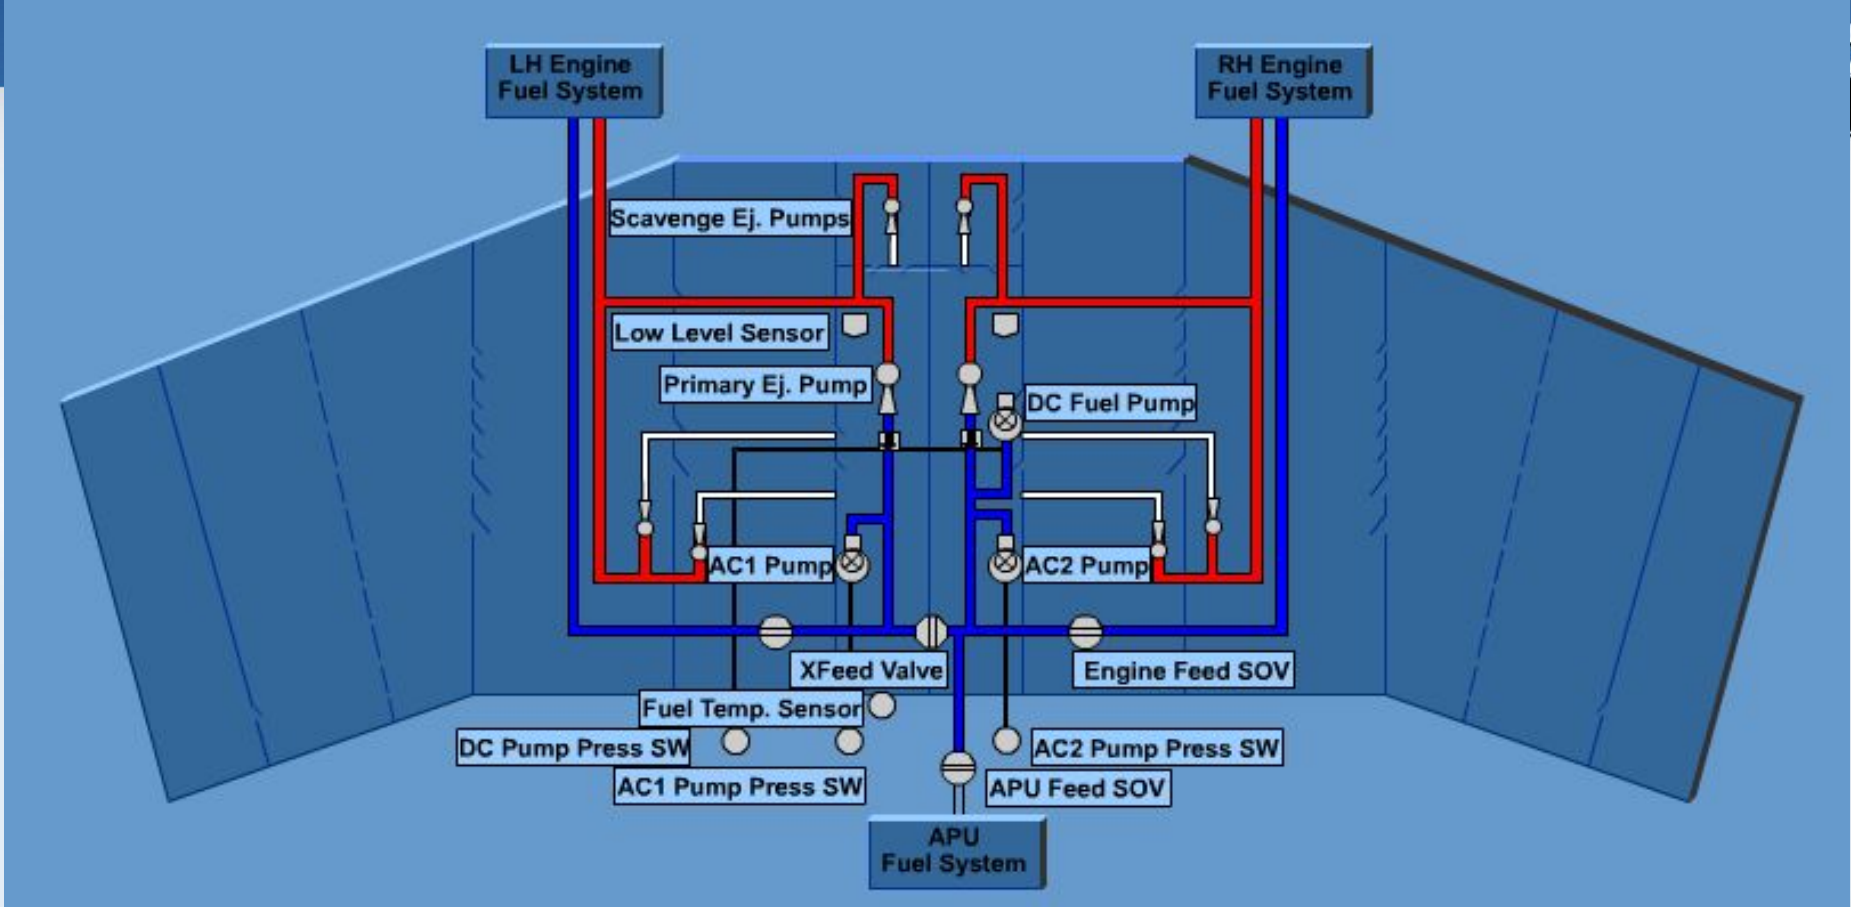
LH Engine Fuel System

RH Engine Fuel System

Scavenge Ej. Pumps

Low Level Sensor

Primary Ej. Pump

DC Fuel Pump

AC1 Pump

AC2 Pump

XFeed Valve

Engine Feed SOV

Fuel Temp. Sensor

DC Pump Press SW

AC2 Pump Press SW

AC1 Pump Press SW

APU Feed SOV

APU Fuel System